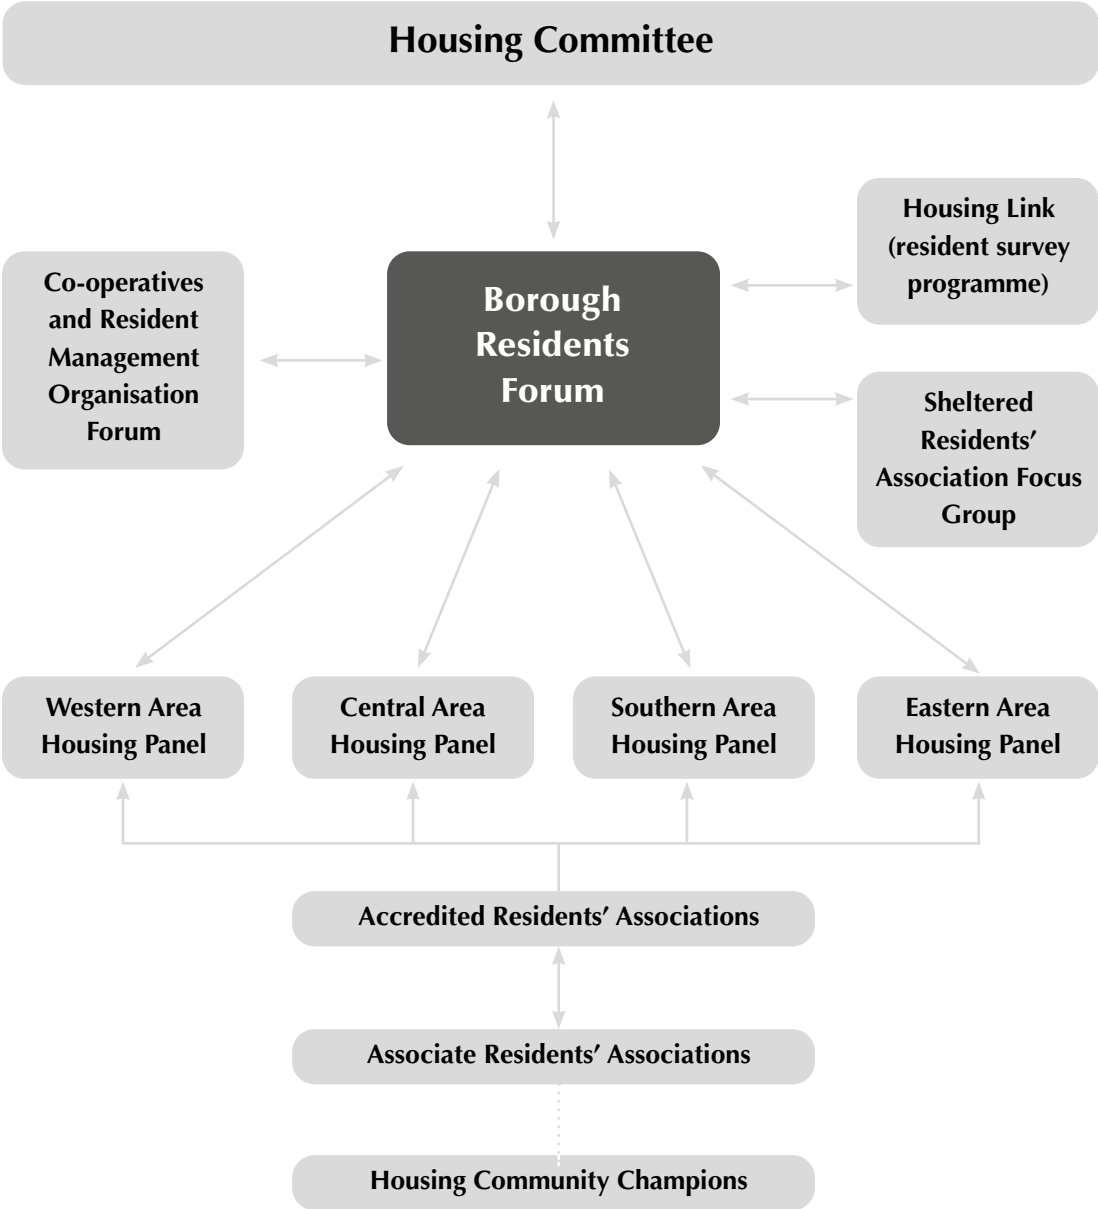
Housing Committee

Housing Link (resident survey programme)

Co-operatives and Resident Management Organisation Forum

Borough Residents Forum

Sheltered Residents' Association Focus Group

Western Area Housing Panel

Central Area Housing Panel

Southern Area Housing Panel

Eastern Area Housing Panel

Accredited Residents' Associations

Associate Residents' Associations

Housing Community Champions